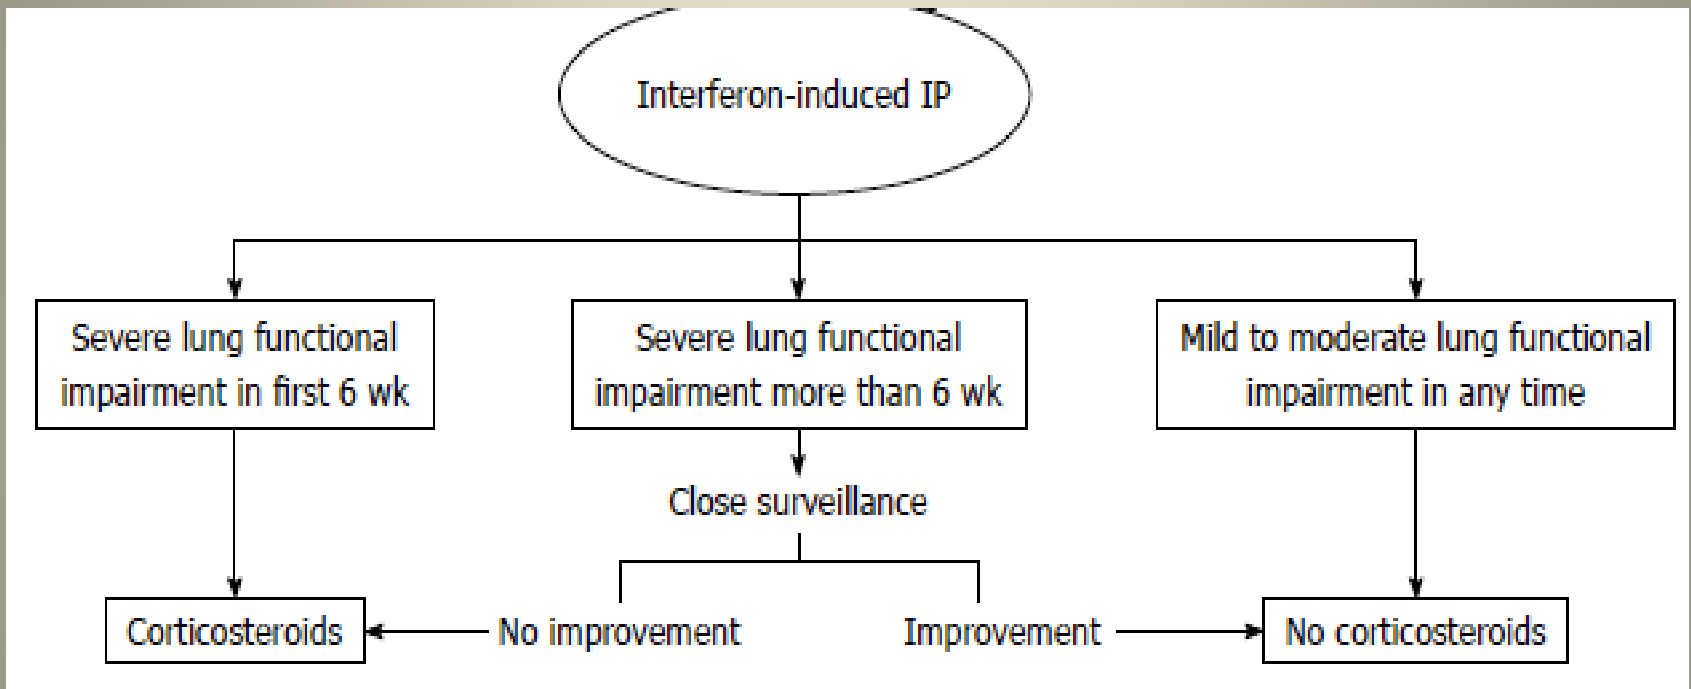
Interferon-induced IP

Severe lung functional impairment in first 6 wk

Severe lung functional impairment more than 6 wk

Mild to moderate lung functional impairment in any time

Close surveillance

Corticosteroids

No improvement

Improvement

No corticosteroids